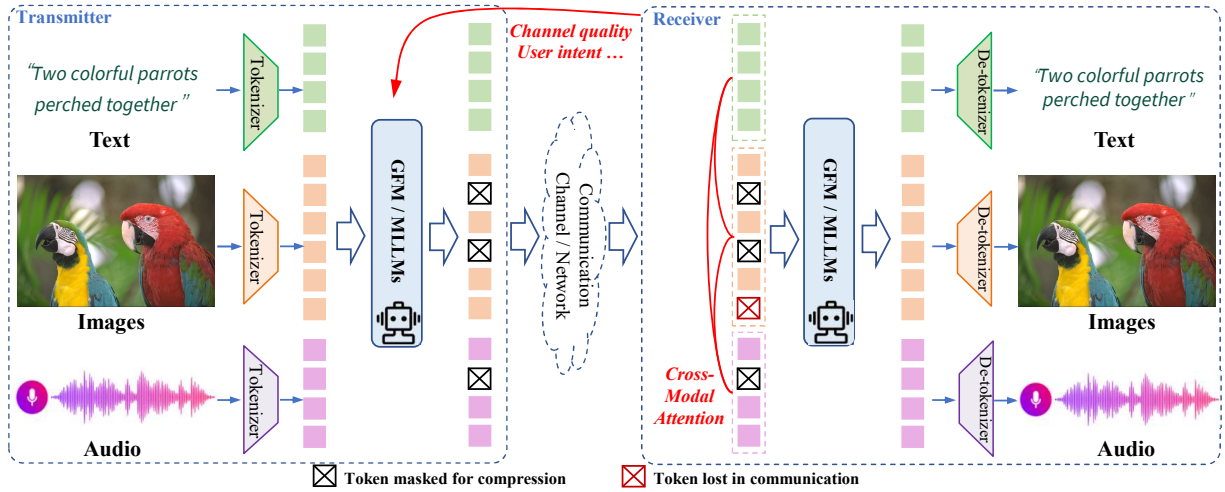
Transmitter

"Two colorful parrots perched together"

Text

Images

Audio

Tokenizer

Tokenizer

Tokenizer

GFM / MLLMs

Channel quality
User intent …

Communication Channel / Network

Receiver

Cross-Modal Attention

GFM / MLLMs

De-tokenizer

De-tokenizer

De-tokenizer

"Two colorful parrots perched together"

Text

Images

Audio

Token masked for compression

Token lost in communication